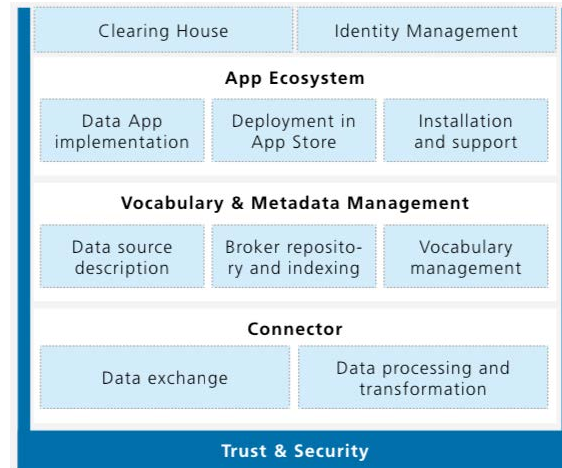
Clearing House

Identity Management

App Ecosystem

Data App implementation

Deployment in App Store

Installation and support

Vocabulary & Metadata Management

Data source description

Broker repository and indexing

Vocabulary management

Connector

Data exchange

Data processing and transformation

Trust & Security